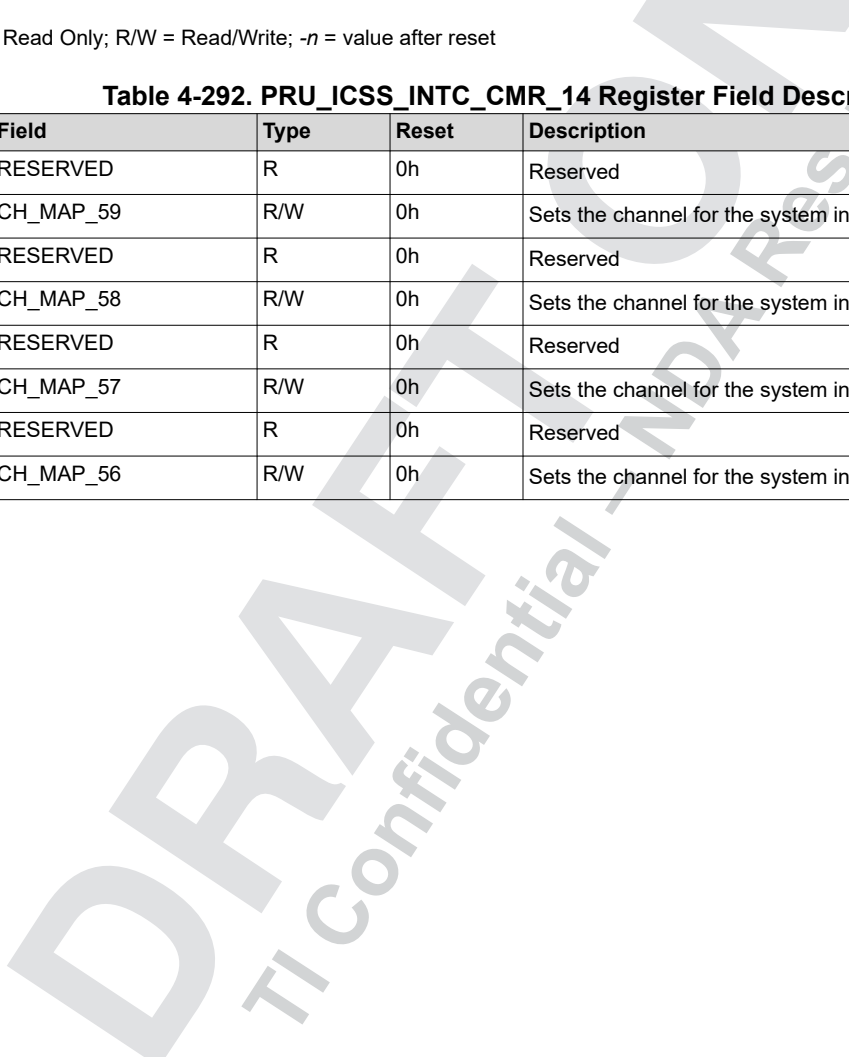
Read Only; R/W = Read/Write; -$n$ = value after reset

**Table 4-292. PRU_ICSS_INTC_CMR_14 Register Field Desc**

| Field | Type | Reset | Description |
|---|---|---|---|
| RESERVED | R | 0h | Reserved |
| CH_MAP_59 | R/W | 0h | Sets the channel for the system in |
| RESERVED | R | 0h | Reserved |
| CH_MAP_58 | R/W | 0h | Sets the channel for the system in |
| RESERVED | R | 0h | Reserved |
| CH_MAP_57 | R/W | 0h | Sets the channel for the system in |
| RESERVED | R | 0h | Reserved |
| CH_MAP_56 | R/W | 0h | Sets the channel for the system in |

DRAFT
TI Confidential – NDA Res